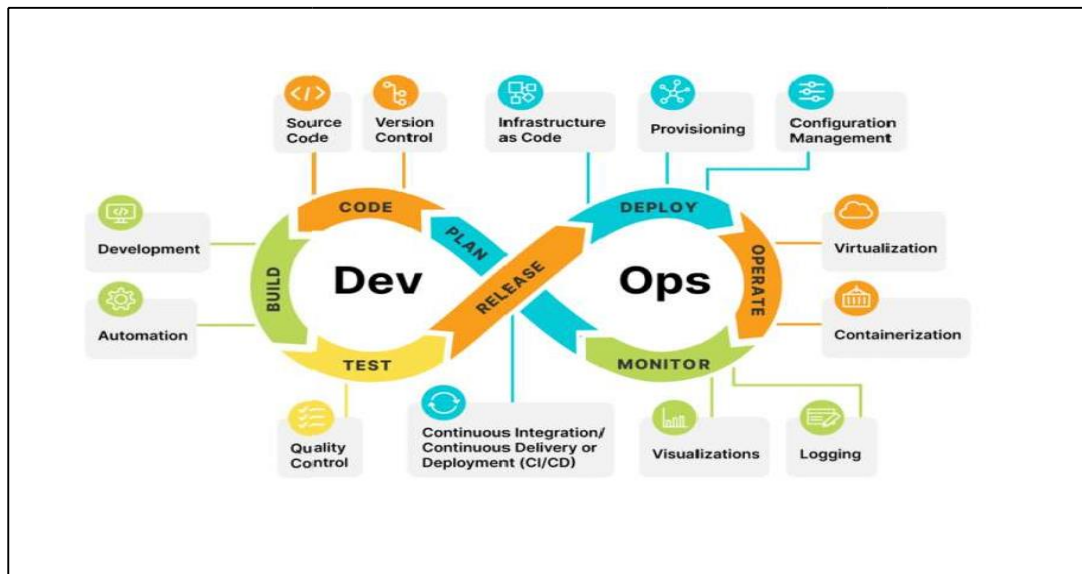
Source Code

Version Control

Infrastructure as Code

Provisioning

Configuration Management

Development

Automation

CODE

PLAN

BUILD

Dev

TEST

RELEASE

DEPLOY

OPERATE

Ops

MONITOR

Virtualization

Containerization

Quality Control

Continuous Integration/ Continuous Delivery or Deployment (CI/CD)

Visualizations

Logging